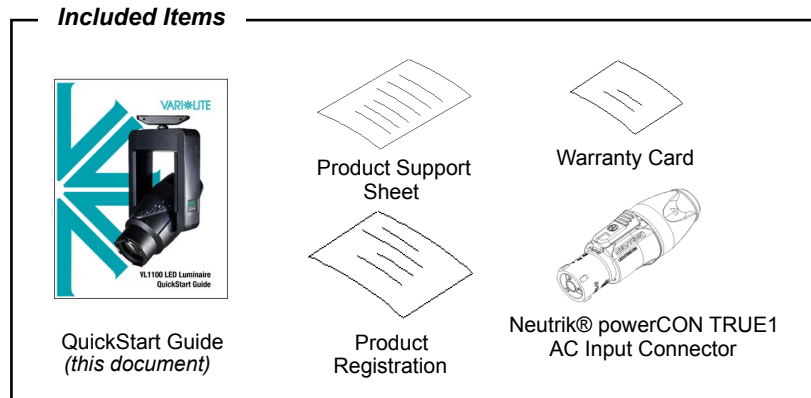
Included Items

VARI*LITE

VL1100 LED Luminaire
QuickStart Guide

QuickStart Guide
(this document)

Product Support Sheet

Product Registration

Warranty Card

Neutrik® powerCON TRUE1 AC Input Connector